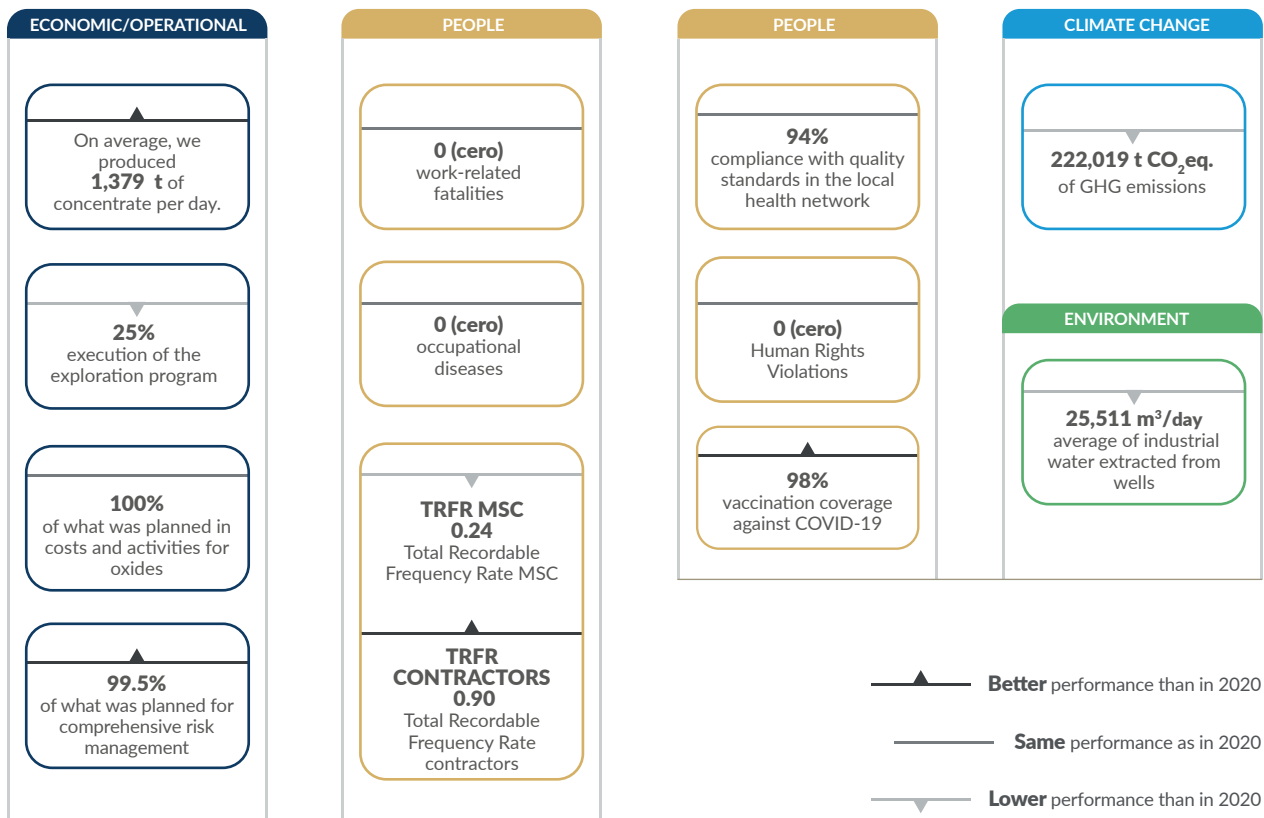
ECONOMIC/OPERATIONAL

On average, we produced **1,379 t** of concentrate per day.

**25%**
execution of the exploration program

**100%**
of what was planned in costs and activities for oxides

**99.5%**
of what was planned for comprehensive risk management

PEOPLE

**0 (cero)**
work-related fatalities

**0 (cero)**
occupational diseases

**TRFR MSC**
**0.24**
Total Recordable Frequency Rate MSC

**TRFR CONTRACTORS**
**0.90**
Total Recordable Frequency Rate contractors

PEOPLE

**94%**
compliance with quality standards in the local health network

**0 (cero)**
Human Rights Violations

**98%**
vaccination coverage against COVID-19

CLIMATE CHANGE

**222,019 t $CO_2$eq.**
of GHG emissions

ENVIRONMENT

**25,511 $m^3$/day**
average of industrial water extracted from wells

**Better** performance than in 2020

**Same** performance as in 2020

**Lower** performance than in 2020